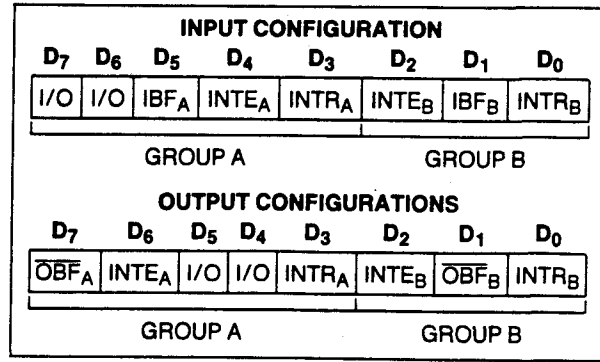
INPUT CONFIGURATION

| $D_7$ | $D_6$ | $D_5$ | $D_4$ | $D_3$ | $D_2$ | $D_1$ | $D_0$ |
|---|---|---|---|---|---|---|---|
| I/O | I/O | $IBF_A$ | $INTE_A$ | $INTR_A$ | $INTE_B$ | $IBF_B$ | $INTR_B$ |

GROUP A GROUP B

OUTPUT CONFIGURATIONS

| $D_7$ | $D_6$ | $D_5$ | $D_4$ | $D_3$ | $D_2$ | $D_1$ | $D_0$ |
|---|---|---|---|---|---|---|---|
| $\overline{OBF}_A$ | $INTE_A$ | I/O | I/O | $INTR_A$ | $INTE_B$ | $\overline{OBF}_B$ | $INTR_B$ |

GROUP A GROUP B